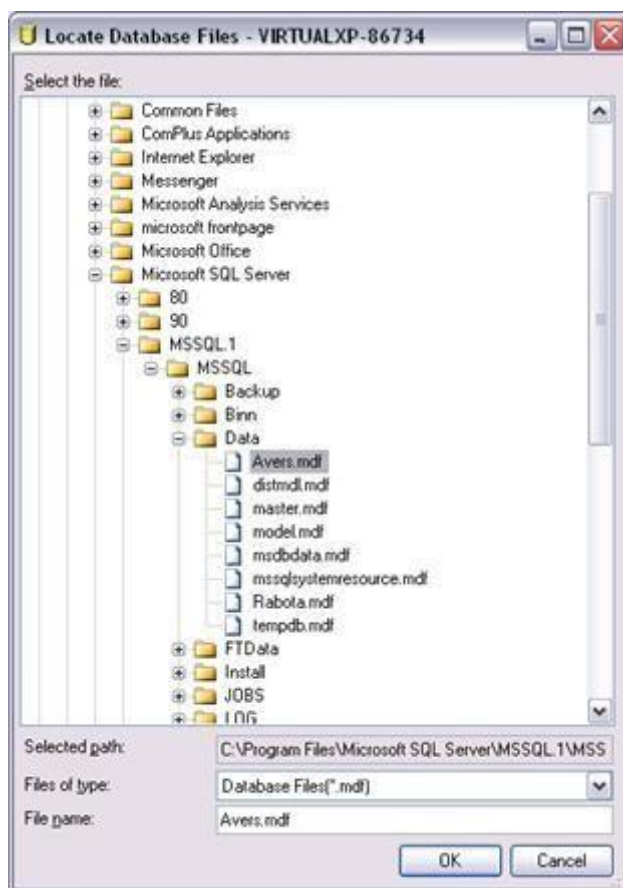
Locate Database Files - VIRTUALXP-86734

Select the file:

Common Files
ComPlus Applications
Internet Explorer
Messenger
Microsoft Analysis Services
microsoft frontpage
Microsoft Office
Microsoft SQL Server
80
90
MSSQL.1
MSSQL
Backup
Binn
Data
Avers.mdf
distmdl.mdf
master.mdf
model.mdf
msdbdata.mdf
mssqlsystemresource.mdf
Rabota.mdf
tempdb.mdf
FTData
Install
JOBS
LOG

Selected path: C:\Program Files\Microsoft SQL Server\MSSQL.1\MSS
Files of type: Database Files(*.mdf)
File name: Avers.mdf

OK
Cancel